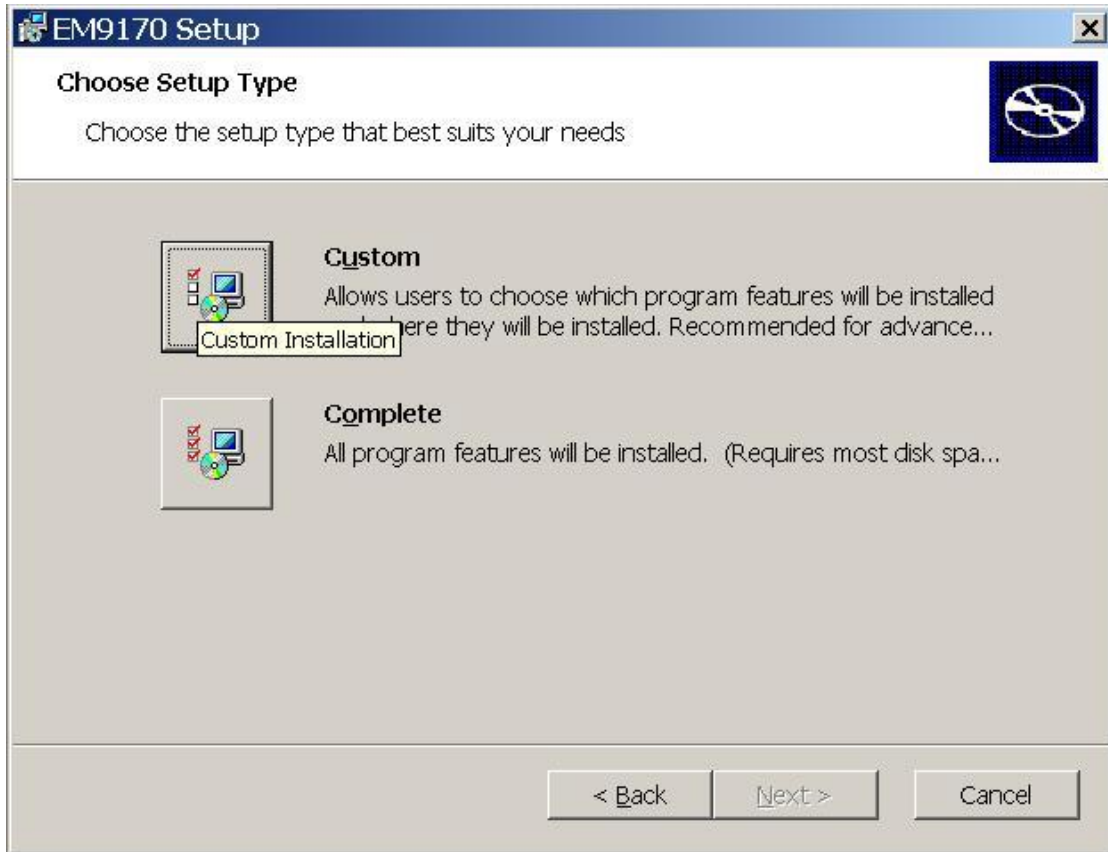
EM9170 Setup

Choose Setup Type

Choose the setup type that best suits your needs

Custom

Allows users to choose which program features will be installed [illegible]here they will be installed. Recommended for advance...

Custom Installation

Complete

All program features will be installed. (Requires most disk spa...

< Back

Next >

Cancel